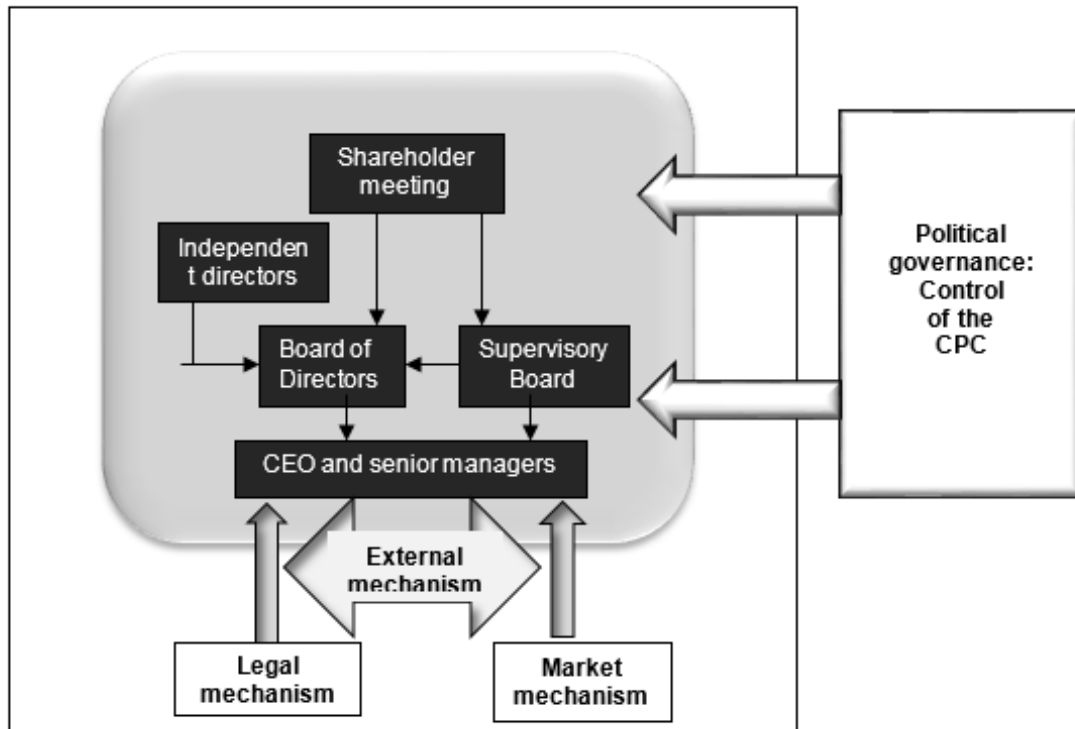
Shareholder meeting

Independen t directors

Board of Directors

Supervisory Board

CEO and senior managers

External mechanism

Legal mechanism

Market mechanism

Political governance: Control of the CPC